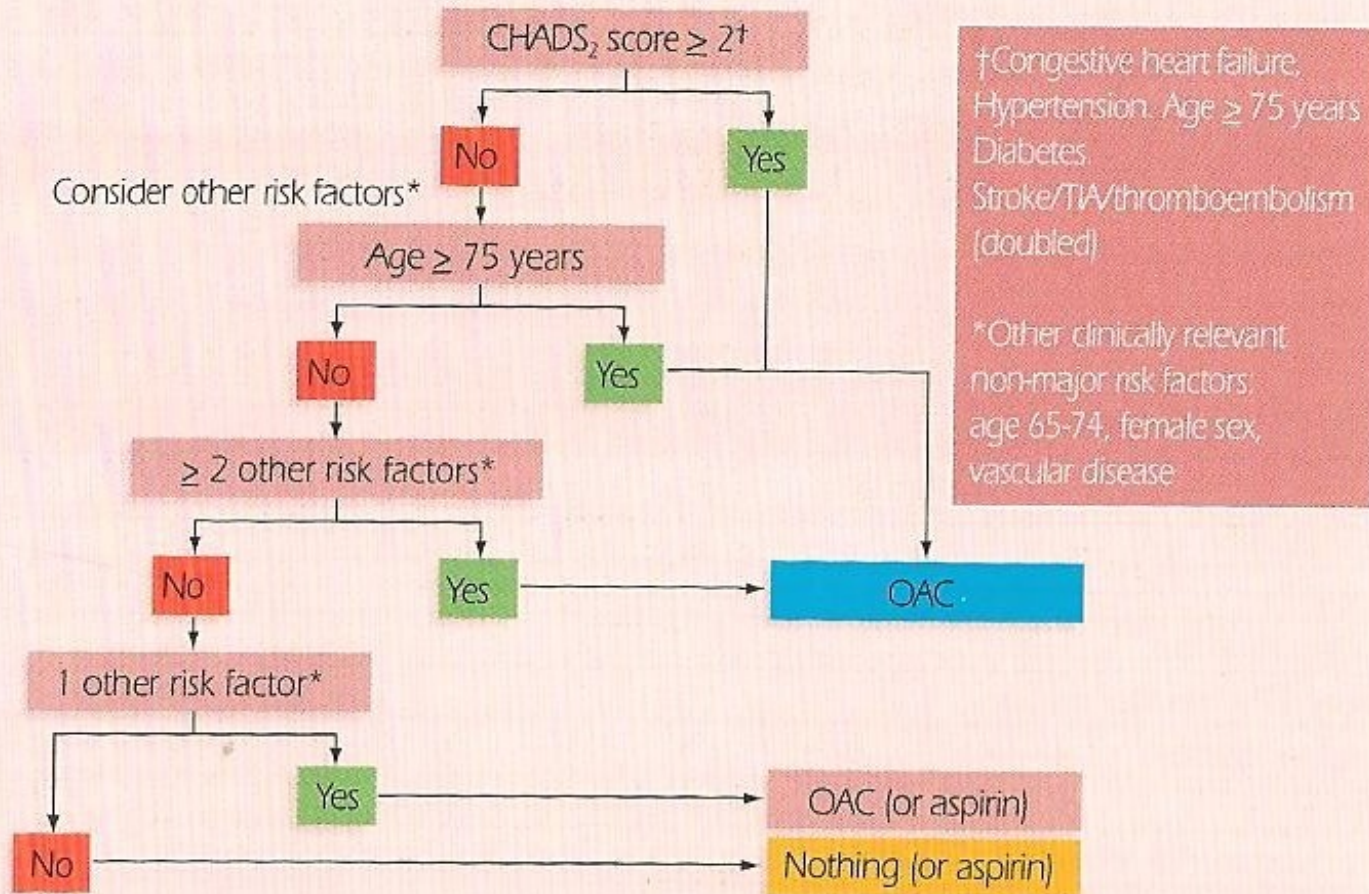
CHADS$_2$ score $\geq 2^{\dagger}$

No

Yes

Consider other risk factors*

Age $\geq$ 75 years

No

Yes

$\geq$ 2 other risk factors*

No

Yes

OAC

1 other risk factor*

Yes

OAC (or aspirin)

No

Nothing (or aspirin)

†Congestive heart failure, Hypertension, Age $\geq$ 75 years Diabetes, Stroke/TIA/thromboembolism (doubled)

*Other clinically relevant non-major risk factors: age 65-74, female sex, vascular disease